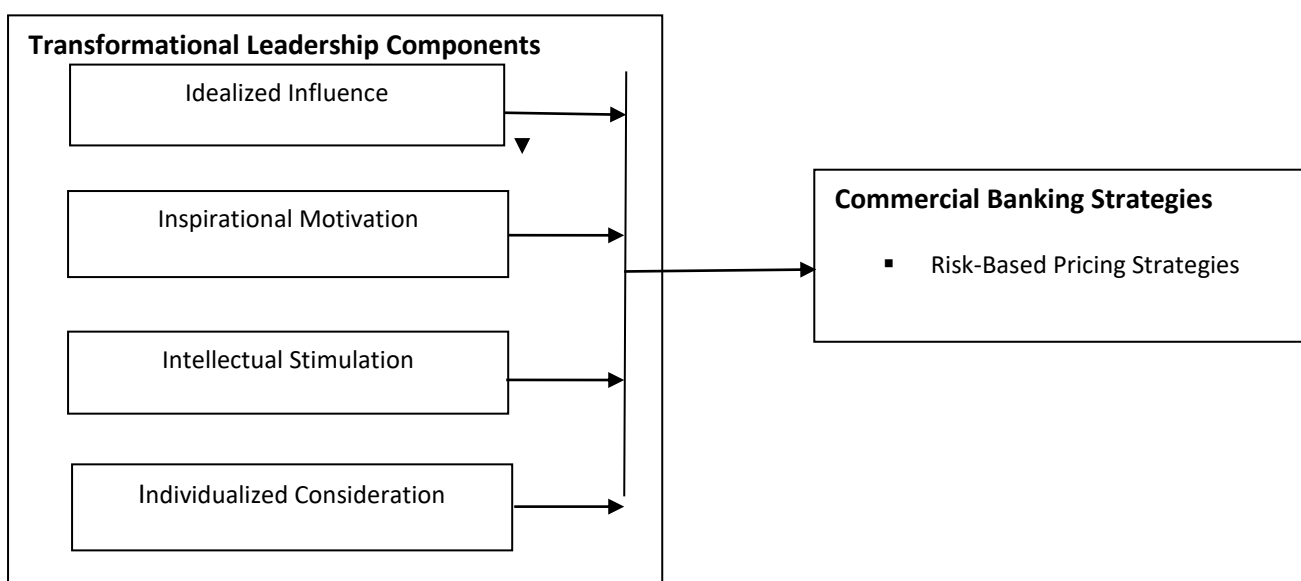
Transformational Leadership Components

Idealized Influence

Inspirational Motivation

Intellectual Stimulation

Individualized Consideration

Commercial Banking Strategies

▪ Risk-Based Pricing Strategies